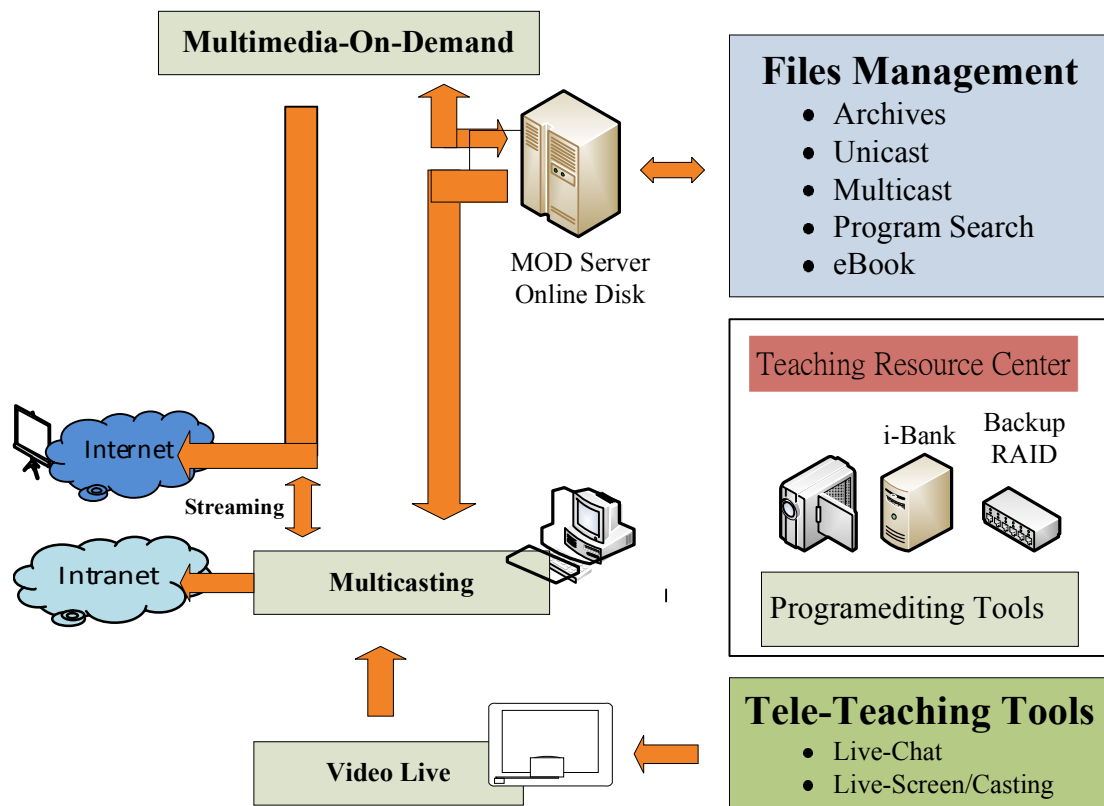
Multimedia-On-Demand

Files Management
- Archives
- Unicast
- Multicast
- Program Search
- eBook

MOD Server
Online Disk

Teaching Resource Center

i-Bank

Backup
RAID

Programediting Tools

Internet

Streaming

Intranet

Multicasting

Video Live

Tele-Teaching Tools
- Live-Chat
- Live-Screen/Casting